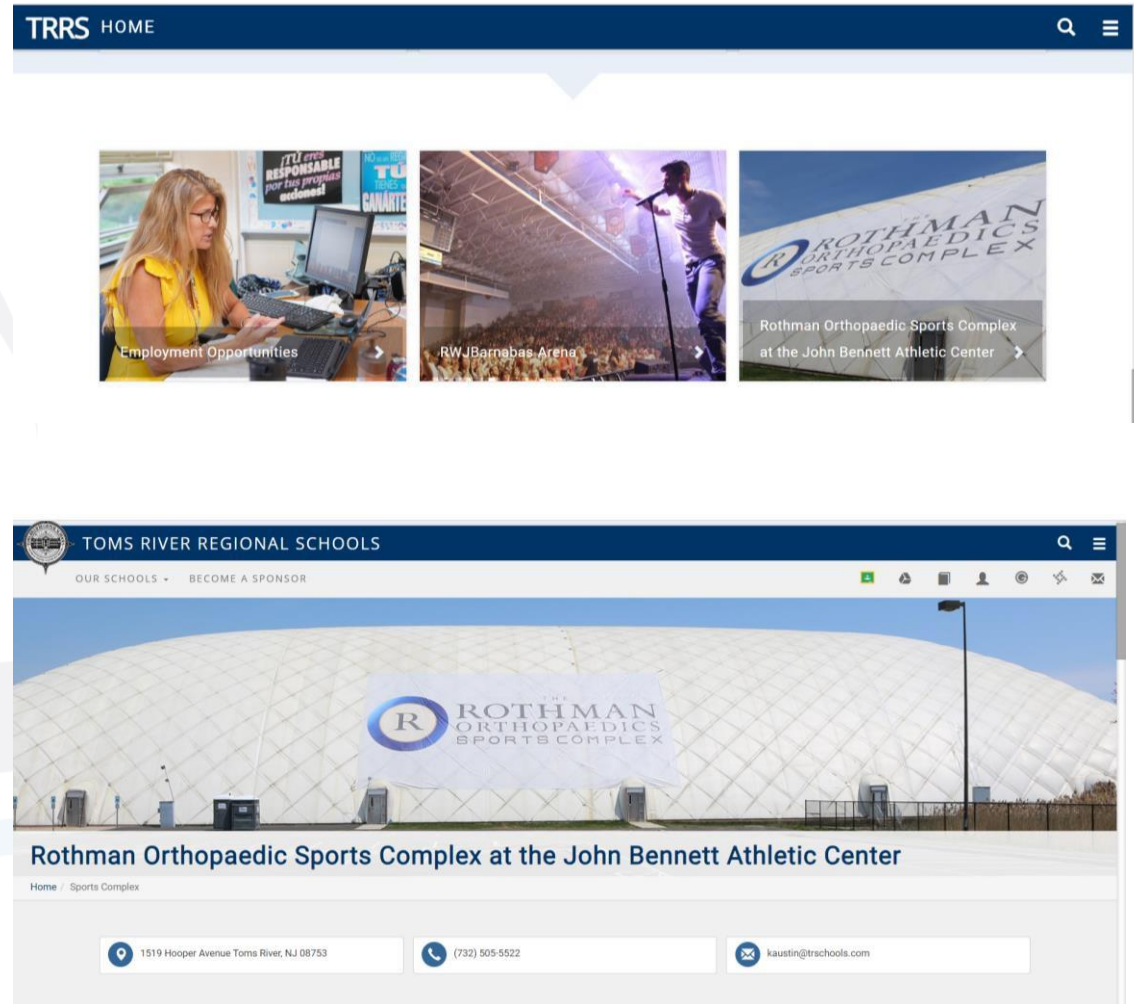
TRRS HOME

¡Tú eres RESPONSABLE por tus propias acciones!

TÚ TIENES GANARTE

Employment Opportunities

RWJBarnabas Arena

THE ROTHMAN ORTHOPAEDICS SPORTS COMPLEX

Rothman Orthopaedic Sports Complex at the John Bennett Athletic Center

TOMS RIVER REGIONAL SCHOOLS

OUR SCHOOLS ▾ BECOME A SPONSOR

THE ROTHMAN ORTHOPAEDICS SPORTS COMPLEX

Rothman Orthopaedic Sports Complex at the John Bennett Athletic Center

Home / Sports Complex

1519 Hooper Avenue Toms River, NJ 08753

(732) 505-5522

kaustin@trschools.com